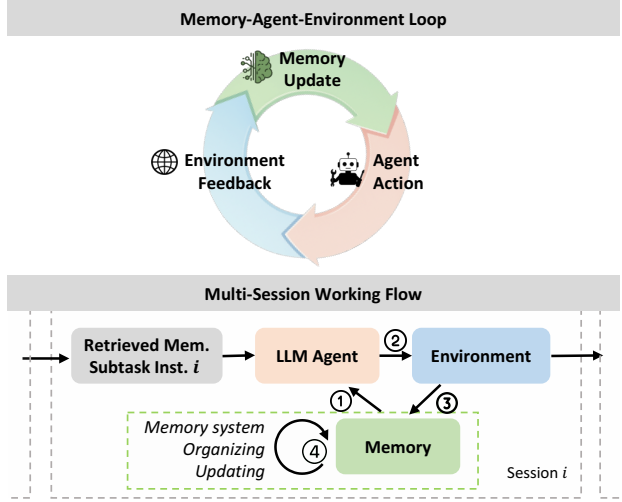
Memory-Agent-Environment Loop

Memory Update

Environment Feedback

Agent Action

Multi-Session Working Flow

Retrieved Mem. Subtask Inst. $i$

LLM Agent

② Environment

① ③

Memory system Organizing Updating

④ Memory

Session $i$